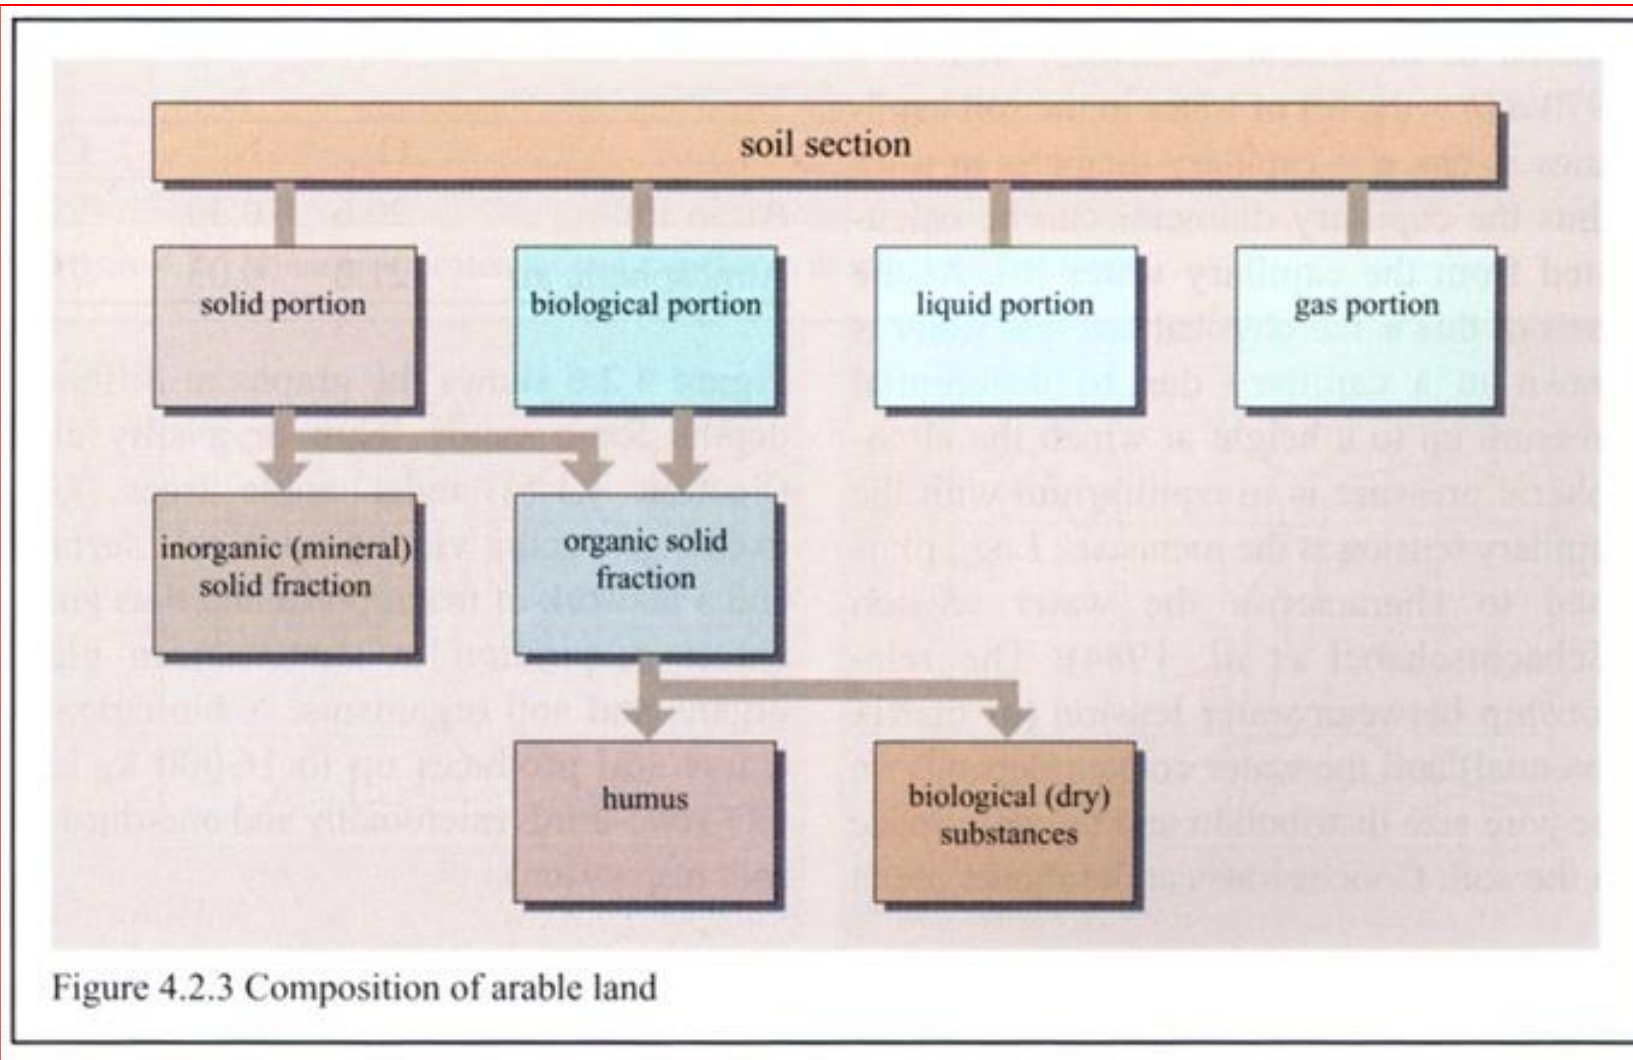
soil section

solid portion

biological portion

liquid portion

gas portion

inorganic (mineral) solid fraction

organic solid fraction

humus

biological (dry) substances

Figure 4.2.3 Composition of arable land